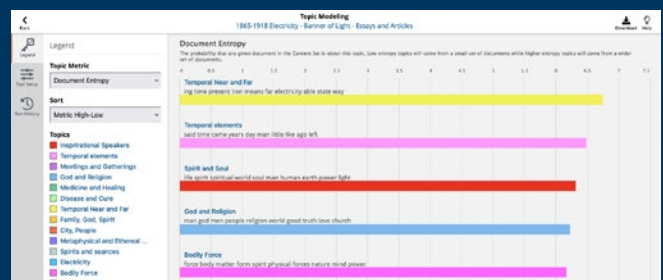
Back

Topic Modeling
1865-1918 Electricity - Banner of Light - Essays and Articles

Download Help

Legend
Text Setup
Run History

Legend

Topic Metric
Document Entropy

Sort
Metric High-Low

Topics
Inspirational Speakers
Temporal elements
Meetings and Gatherings
God and Religion
Medicine and Healing
Disease and Cure
Temporal Near and Far
Family, God, Spirit
City, People
Metaphysical and Ethereal...
Spirits and seances
Electricity
Bodily Force

Document Entropy
The probability that any given document in the Content Set is about this topic. Low entropy topics will come from a small set of documents while higher entropy topics will come from a wider set of documents.

0 0.5 1 1.5 2 2.5 3 3.5 4 4.5 5 5.5 6 6.5 7 7.5

Temporal Near and Far
ing time present lion means far electricity able state way

Temporal elements
said time came years day man little like ago left

Spirit and Soul
life spirit spiritual world soul man human earth power light

God and Religion
man god men people religion world good truth love church

Bodily Force
force body matter form spirit physical forces nature mind power